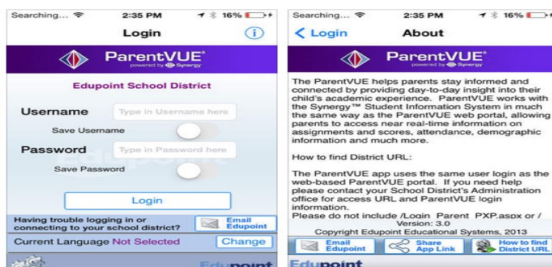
Searching... 2:35 PM 16%
Login
ParentVUE
powered by Synergy
Edupoint School District
Username Type in Username here
Save Username
Password Type in Password here
Save Password
Login
Having trouble logging in or connecting to your school district?
Email Edupoint
Current Language Not Selected
Change
Edupoint

Searching... 2:35 PM 16%
Login
About
ParentVUE
powered by Synergy
The ParentVUE helps parents stay informed and connected by providing day-to-day insight into their child's academic experience. ParentVUE works with the Synergy™ Student Information System in much the same way as the ParentVUE web portal, allowing parents to access near real-time information on assignments and scores, attendance, demographic information and much more.

How to find District URL:

The ParentVUE app uses the same user login as the web-based ParentVUE portal. If you need help please contact your School District's Administration office for access URL and ParentVUE login information.
Please do not include /Login_Parent_PXP.asox or /
Version: 3.0
Copyright Edupoint Educational Systems, 2013
Email Edupoint
Share App Link
How to find District URL
Edupoint